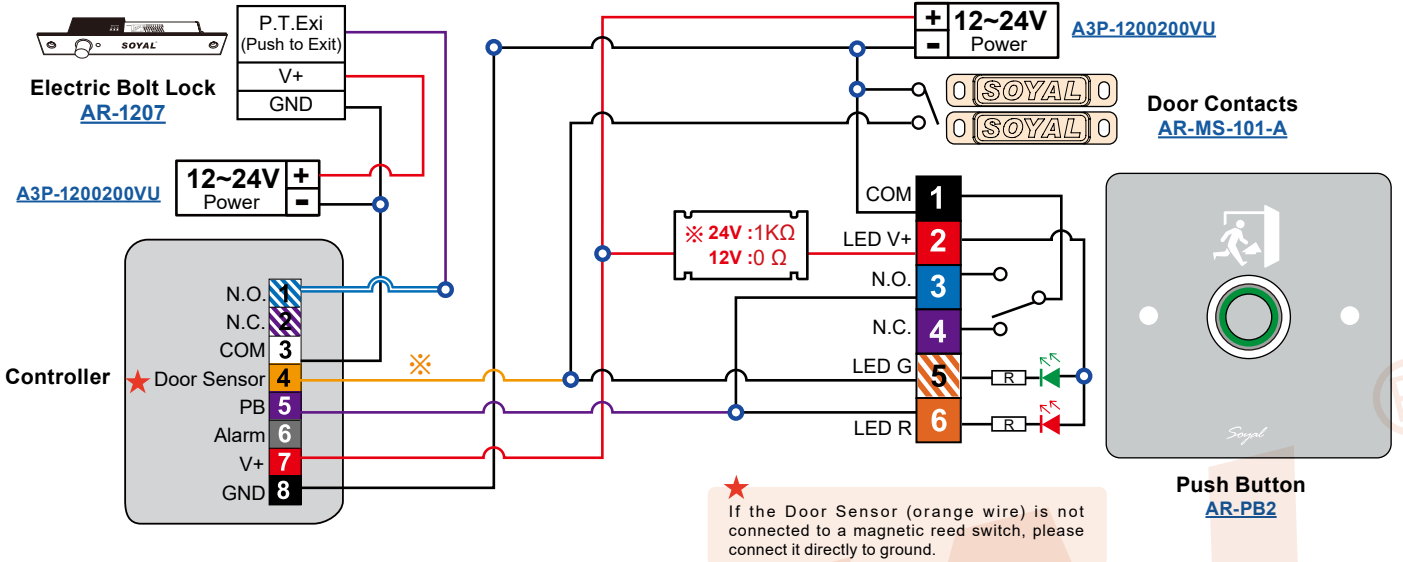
SOYAL

Electric Bolt Lock
AR-1207

P.T.Exi
(Push to Exit)
V+
GND

12~24V
Power
+
-

A3P-1200200VU

Controller

N.O. 1
N.C. 2
COM 3
★ Door Sensor 4
PB 5
Alarm 6
V+ 7
GND 8

※

※ 24V :1KΩ
12V :0 Ω

+ 12~24V
- Power
A3P-1200200VU

SOYAL
SOYAL

Door Contacts
AR-MS-101-A

COM 1
LED V+ 2
N.O. 3
N.C. 4
LED G 5
LED R 6

R
R

Soyal

Push Button
AR-PB2

★
If the Door Sensor (orange wire) is not connected to a magnetic reed switch, please connect it directly to ground.